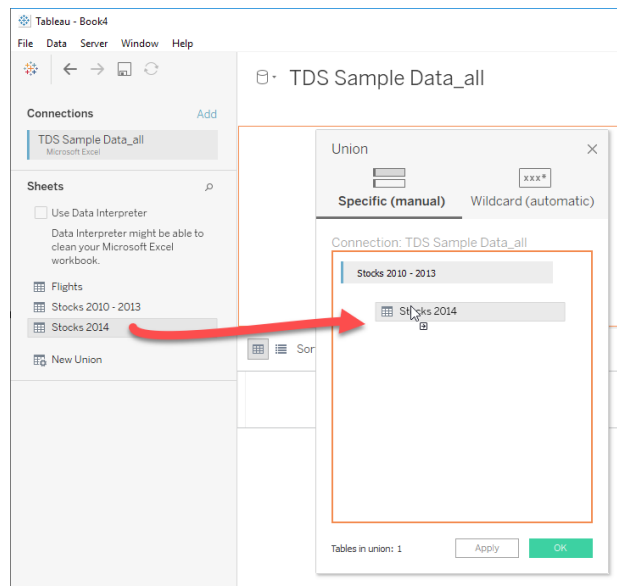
Tableau - Book4

File Data Server Window Help

TDS Sample Data_all

Connections Add

TDS Sample Data_all
Microsoft Excel

Sheets

Use Data Interpreter

Data Interpreter might be able to clean your Microsoft Excel workbook.

Flights
Stocks 2010 - 2013
Stocks 2014

New Union

Sor

Union

Specific (manual)

xxx*
Wildcard (automatic)

Connection: TDS Sample Data_all

Stocks 2010 - 2013

Stocks 2014

Tables in union: 1

Apply

OK